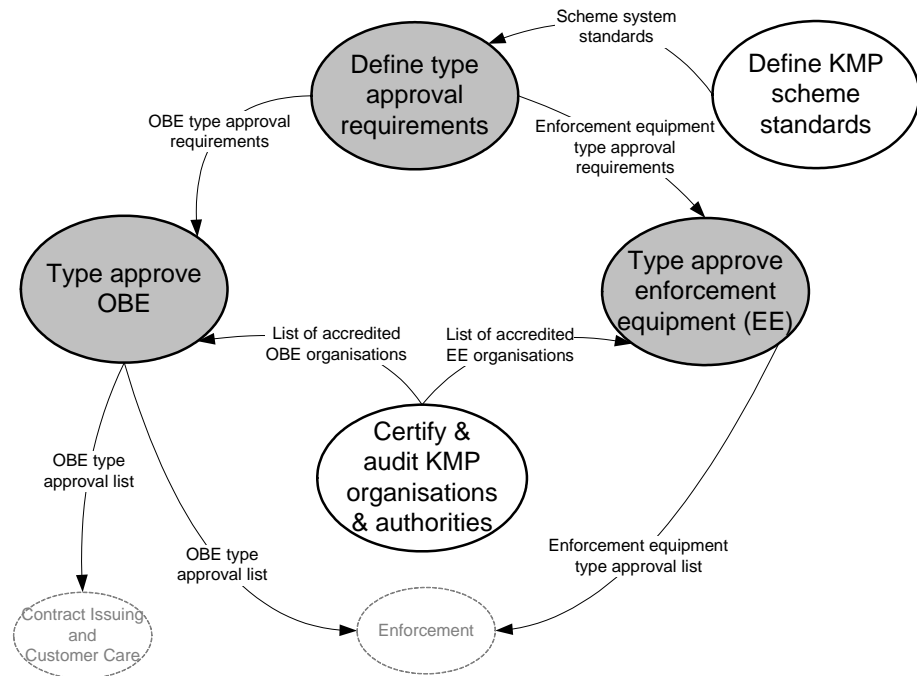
Scheme system standards

Define type approval requirements

Define KMP scheme standards

OBE type approval requirements

Enforcement equipment type approval requirements

Type approve OBE

Type approve enforcement equipment (EE)

List of accredited OBE organisations

List of accredited EE organisations

Certify & audit KMP organisations & authorities

OBE type approval list

OBE type approval list

Enforcement equipment type approval list

Contract Issuing and Customer Care

Enforcement